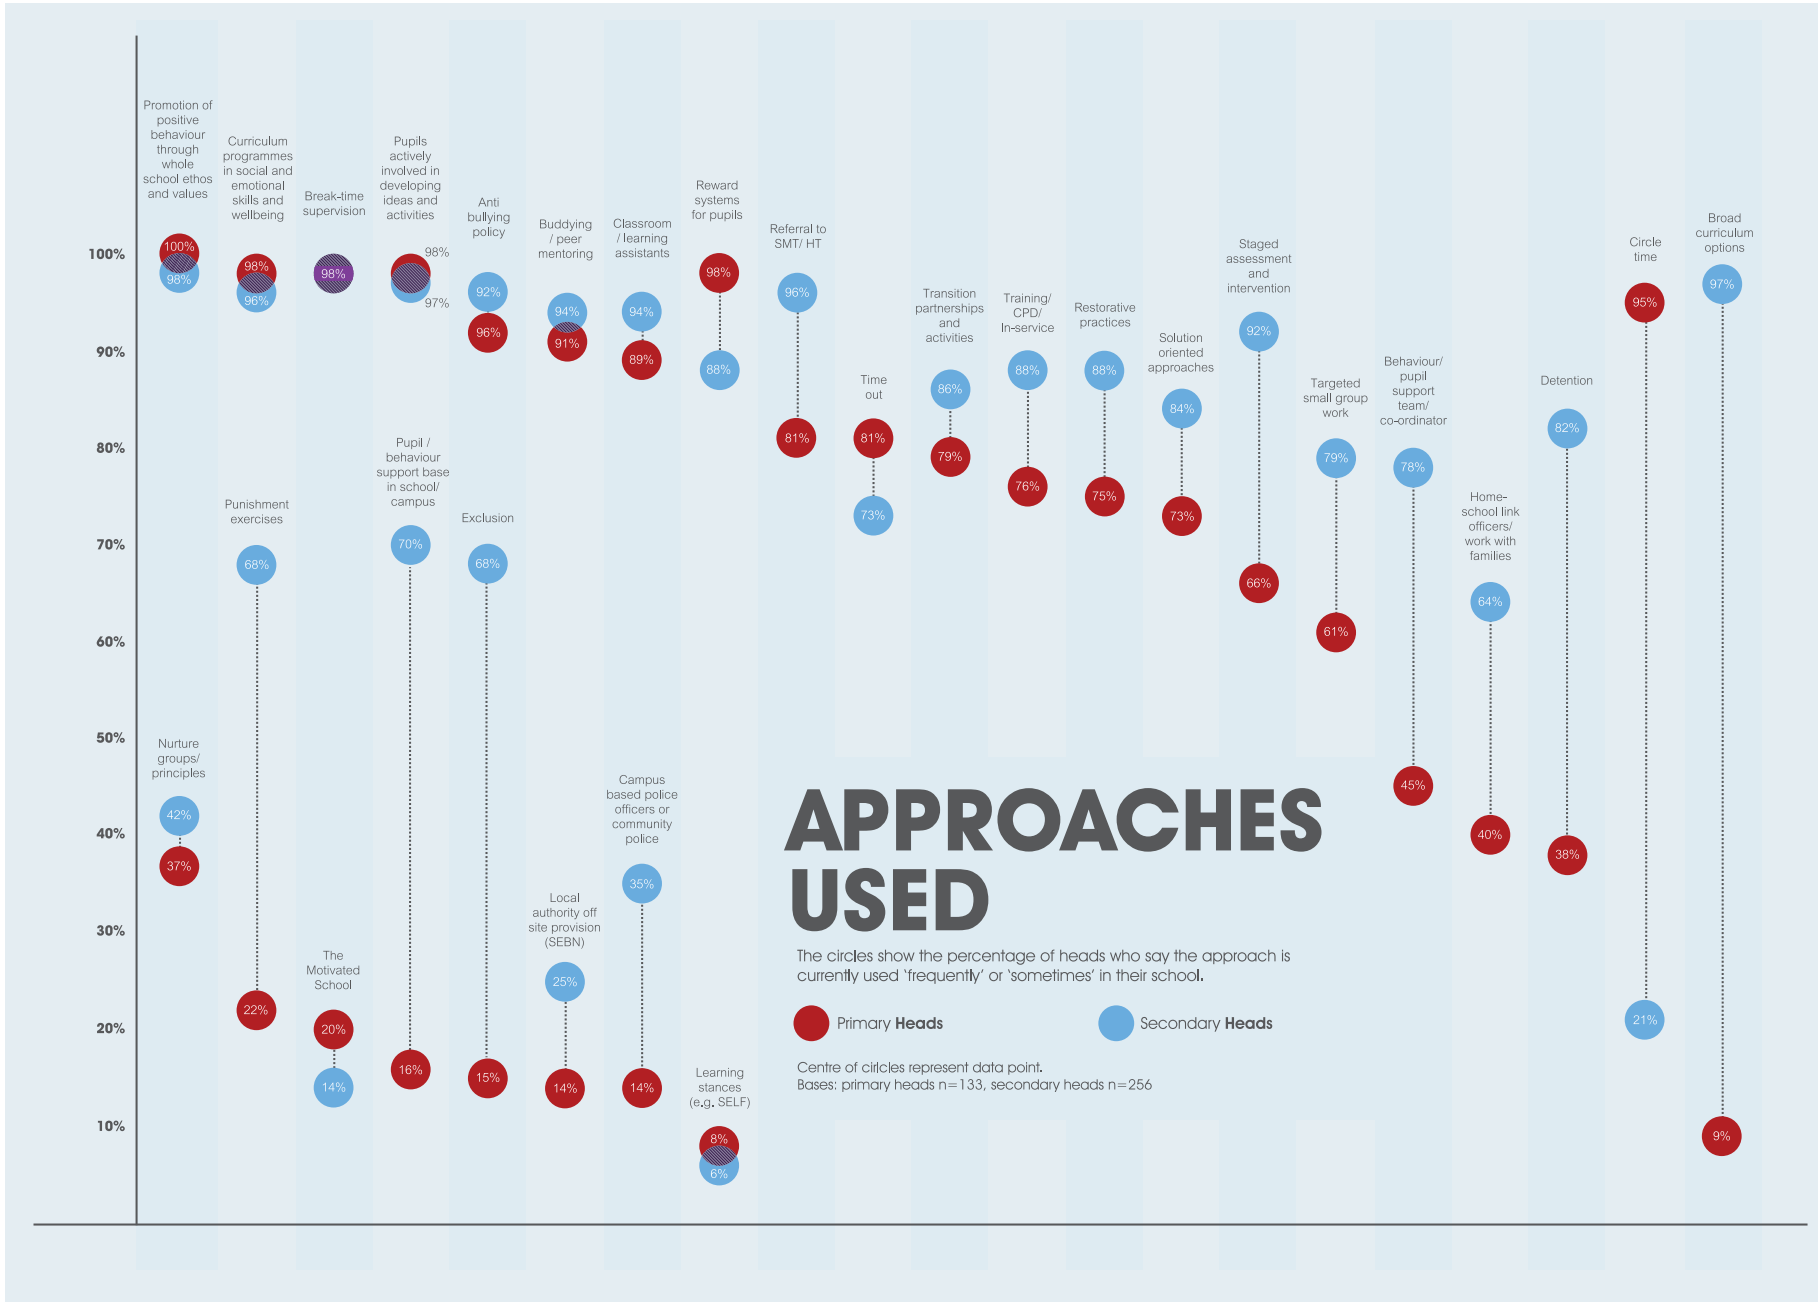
100%
90%
80%
70%
60%
50%
40%
30%
20%
10%

Promotion of positive behaviour through whole school ethos and values
100%
98%

Curriculum programmes in social and emotional skills and wellbeing
98%
96%

Break-time supervision
98%

Pupils actively involved in developing ideas and activities
98%
97%

Anti bullying policy
92%
96%

Buddying / peer mentoring
94%
91%

Classroom / learning assistants
94%
89%

Reward systems for pupils
98%
88%

Referral to SMT/ HT
96%
81%

Time out
81%
73%

Transition partnerships and activities
86%
79%

Training/ CPD/ In-service
88%
76%

Restorative practices
88%
75%

Solution oriented approaches
84%
73%

Staged assessment and intervention
92%
66%

Targeted small group work
79%
61%

Behaviour/ pupil support team/ co-ordinator
78%
45%

Home-school link officers/ work with families
64%
40%

Detention
82%
38%

Circle time
95%
21%

Broad curriculum options
97%
9%

Nurture groups/ principles
42%
37%

Punishment exercises
68%
22%

The Motivated School
20%
14%

Pupil / behaviour support base in school/ campus
70%
16%

Exclusion
68%
15%

Local authority off site provision (SEBN)
25%
14%

Campus based police officers or community police
35%
14%

Learning stances (e.g. SELF)
8%
6%

APPROACHES USED

The circles show the percentage of heads who say the approach is currently used ‘frequently’ or ‘sometimes’ in their school.

Primary Heads
Secondary Heads

Centre of circles represent data point.
Bases: primary heads n=133, secondary heads n=256